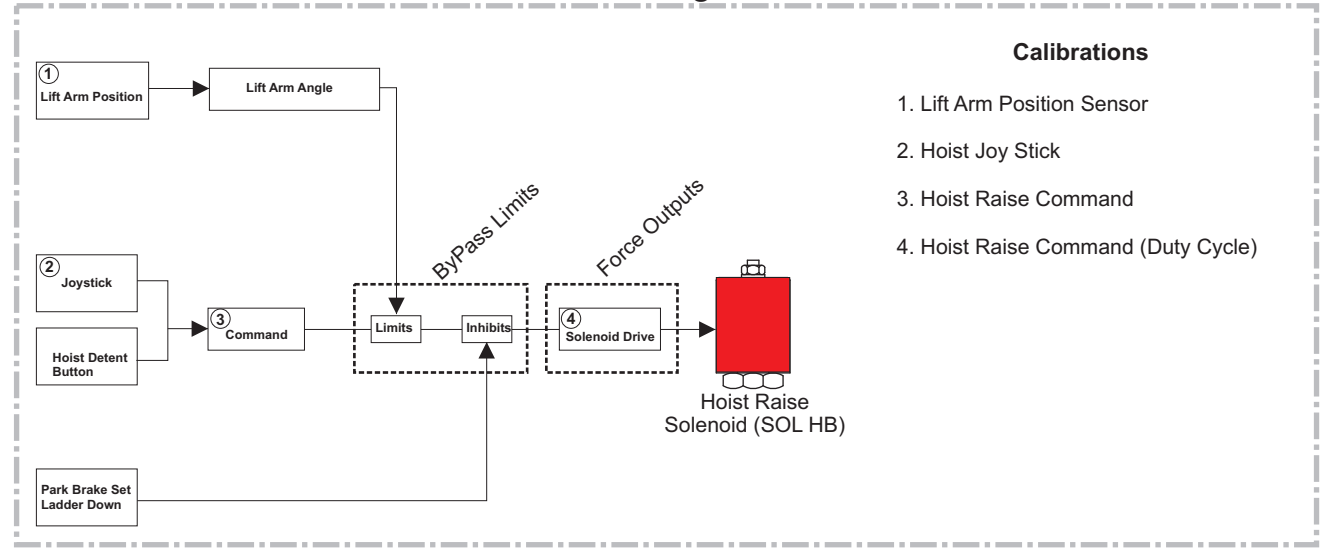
1
Lift Arm Position

Lift Arm Angle

2
Joystick

Hoist Detent Button

3
Command

ByPass Limits

Limits

Inhibits

Force Outputs

4
Solenoid Drive

Hoist Raise Solenoid (SOL HB)

Park Brake Set Ladder Down

Calibrations

1. Lift Arm Position Sensor

2. Hoist Joy Stick

3. Hoist Raise Command

4. Hoist Raise Command (Duty Cycle)